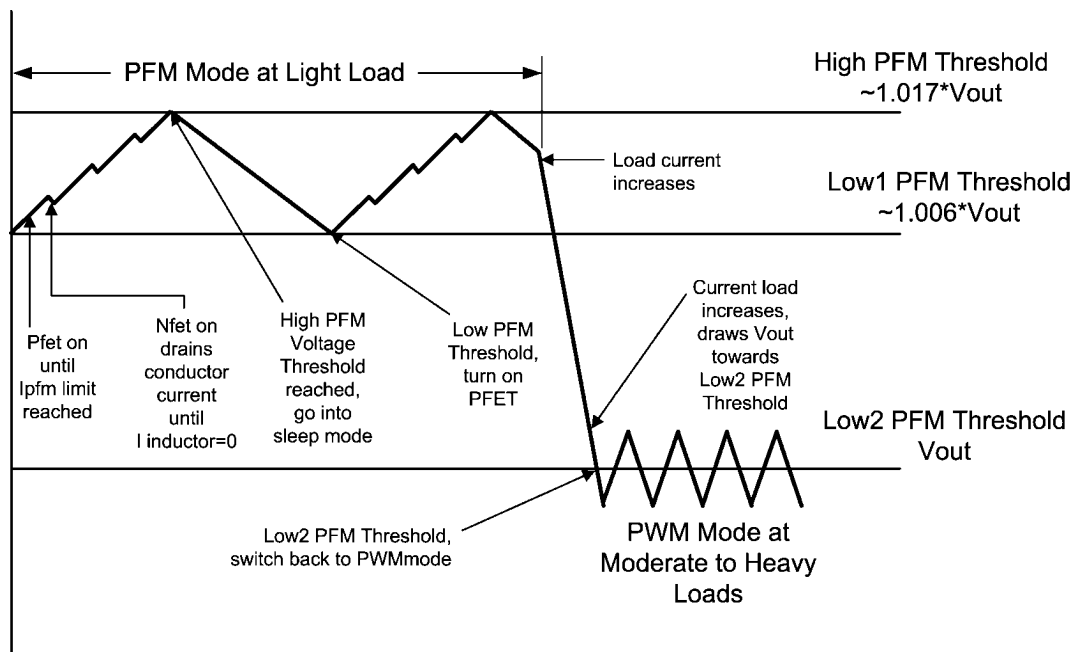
PFM Mode at Light Load

High PFM Threshold
~1.017*Vout

Load current increases

Low1 PFM Threshold
~1.006*Vout

Pfet on until Ipfm limit reached

Nfet on drains conductor current until I inductor=0

High PFM Voltage Threshold reached, go into sleep mode

Low PFM Threshold, turn on PFET

Current load increases, draws Vout towards Low2 PFM Threshold

Low2 PFM Threshold
Vout

Low2 PFM Threshold, switch back to PWMmode

PWM Mode at Moderate to Heavy Loads